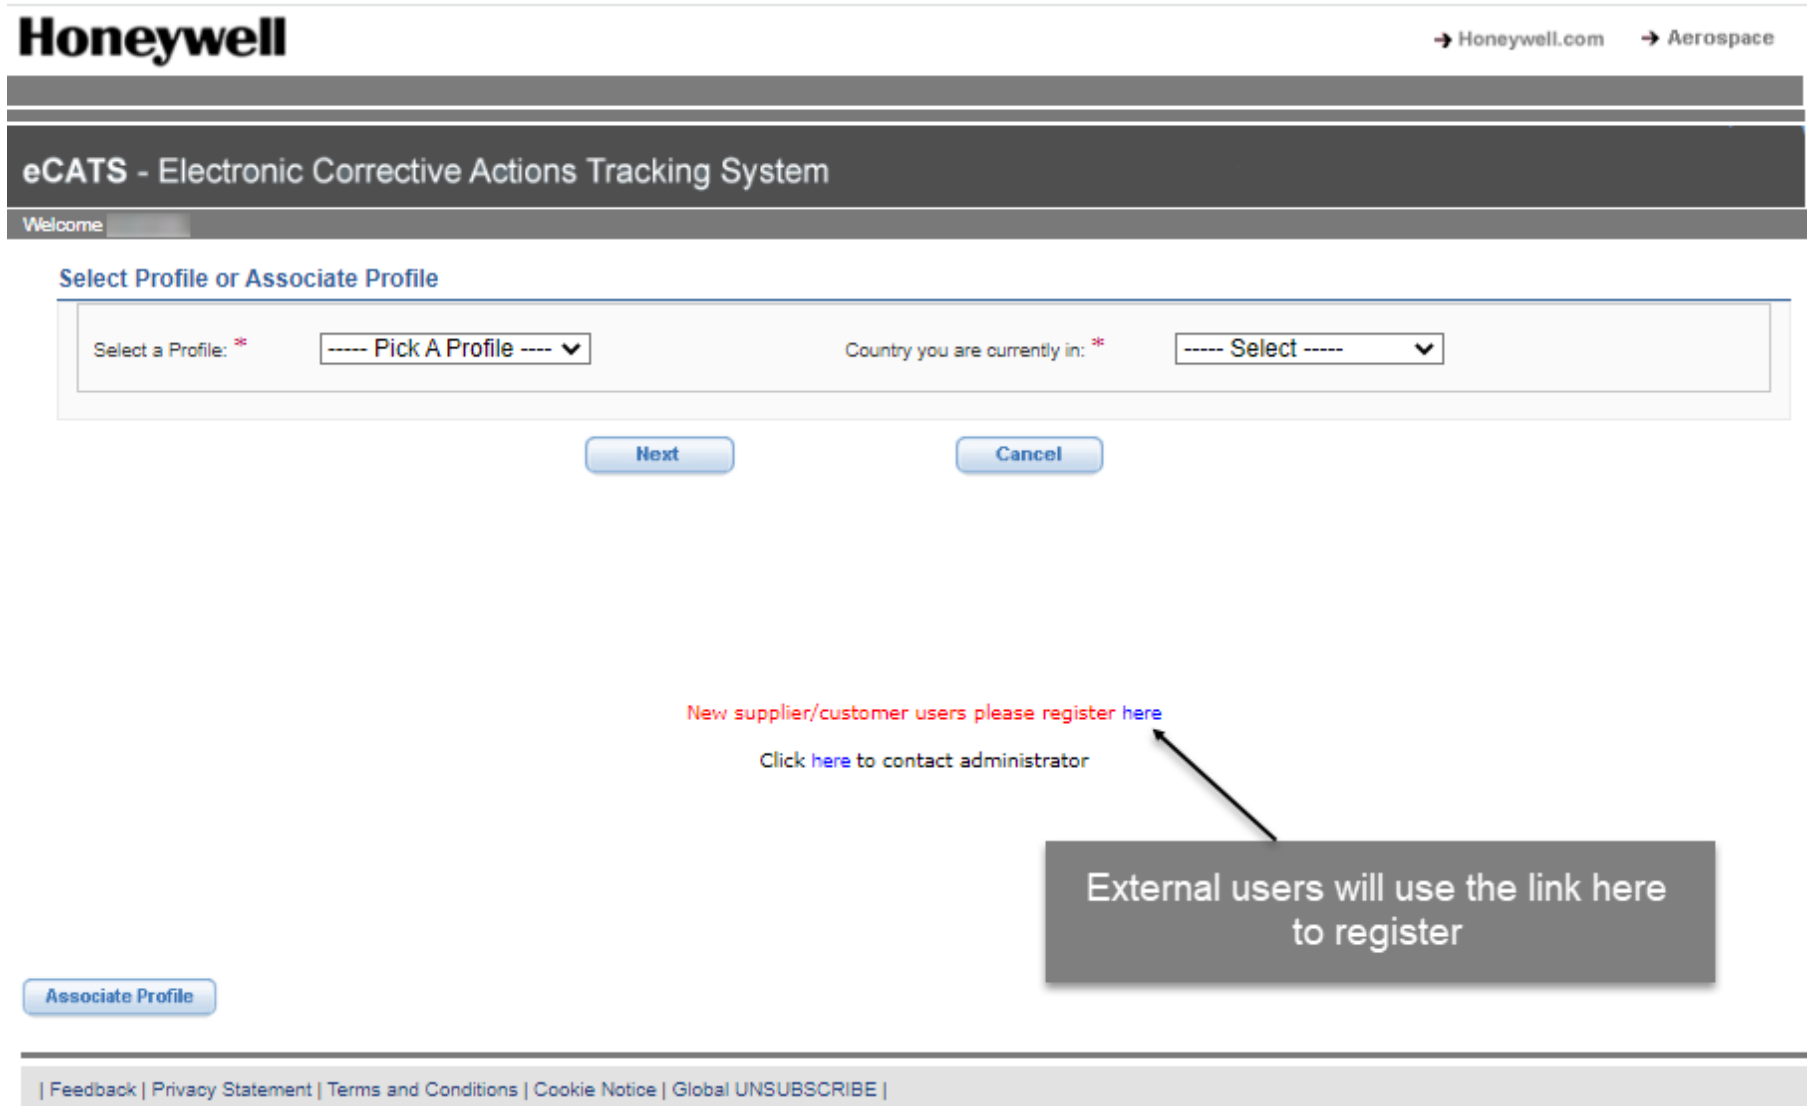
Honeywell

→ Honeywell.com → Aerospace

eCATS - Electronic Corrective Actions Tracking System

Welcome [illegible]

Select Profile or Associate Profile

Select a Profile: * ----- Pick A Profile ----

Country you are currently in: * ----- Select -----

Next

Cancel

New supplier/customer users please register here

Click here to contact administrator

External users will use the link here to register

Associate Profile

| Feedback | Privacy Statement | Terms and Conditions | Cookie Notice | Global UNSUBSCRIBE |